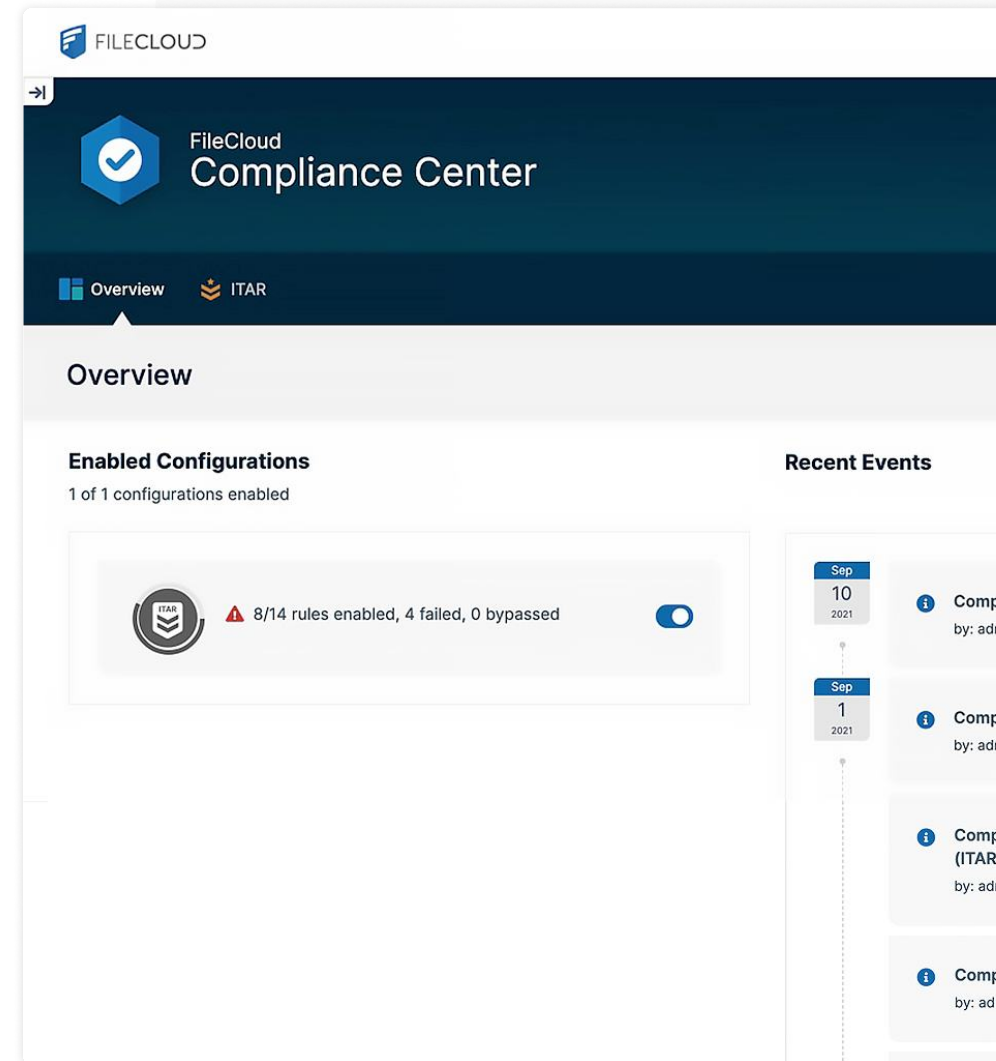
FILECLOUD

FileCloud
Compliance Center

Overview ITAR

Overview

Enabled Configurations
1 of 1 configurations enabled

ITAR

8/14 rules enabled, 4 failed, 0 bypassed

Recent Events

Sep
10
2021

Comp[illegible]
by: adr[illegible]

Sep
1
2021

Comp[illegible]
by: adr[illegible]

Comp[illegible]
(ITAR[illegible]
by: adr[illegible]

Comp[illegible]
by: ad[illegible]